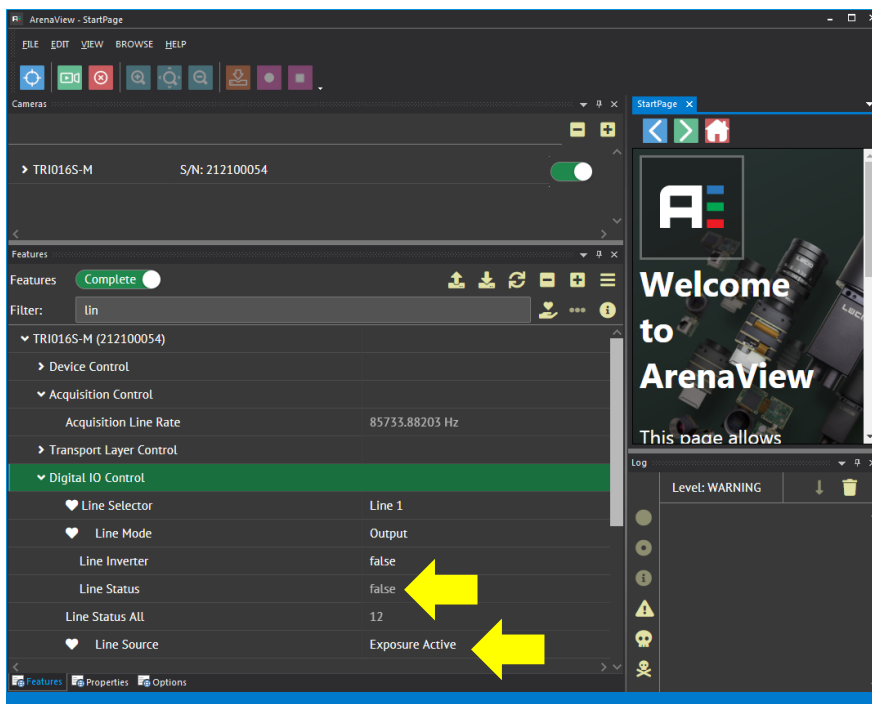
ArenaView - StartPage

FILE EDIT VIEW BROWSE HELP

Cameras

TRI016S-M S/N: 212100054

Features

Features Complete

Filter: lin

TRI016S-M (212100054)

Device Control

Acquisition Control

Acquisition Line Rate 85733.88203 Hz

Transport Layer Control

Digital IO Control

Line Selector Line 1

Line Mode Output

Line Inverter false

Line Status false

Line Status All 12

Line Source Exposure Active

Features Properties Options

StartPage

Welcome to ArenaView

This page allows

Log

Level: WARNING